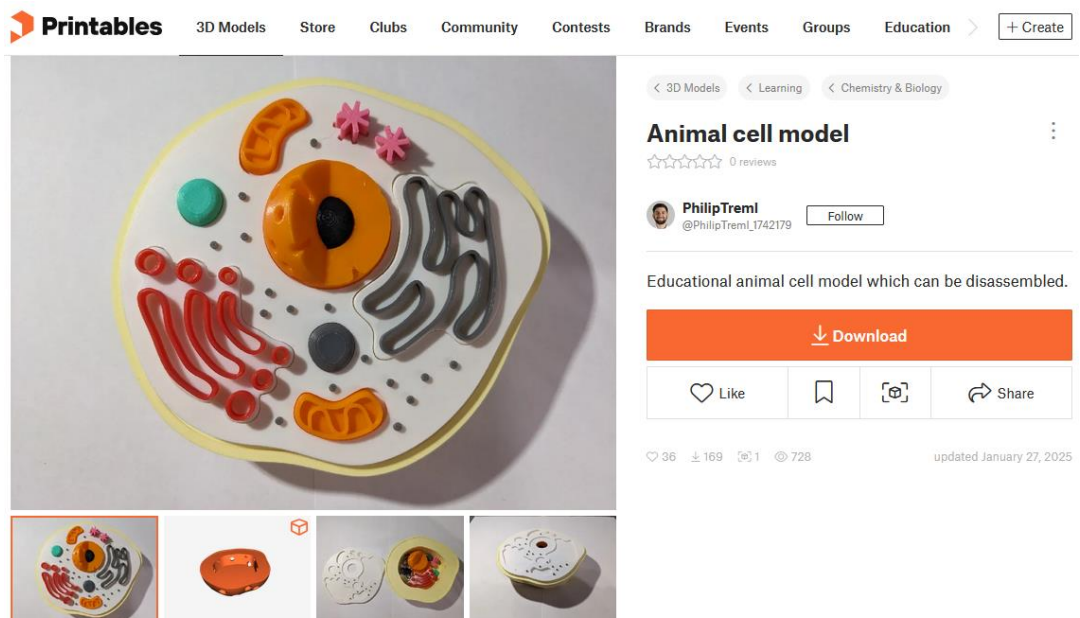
Printables 3D Models Store Clubs Community Contests Brands Events Groups Education + Create

3D Models Learning Chemistry & Biology

Animal cell model

0 reviews

PhilipTreml
@PhilipTreml_1742179
Follow

Educational animal cell model which can be disassembled.

Download

Like Share

36 169 1 728 updated January 27, 2025